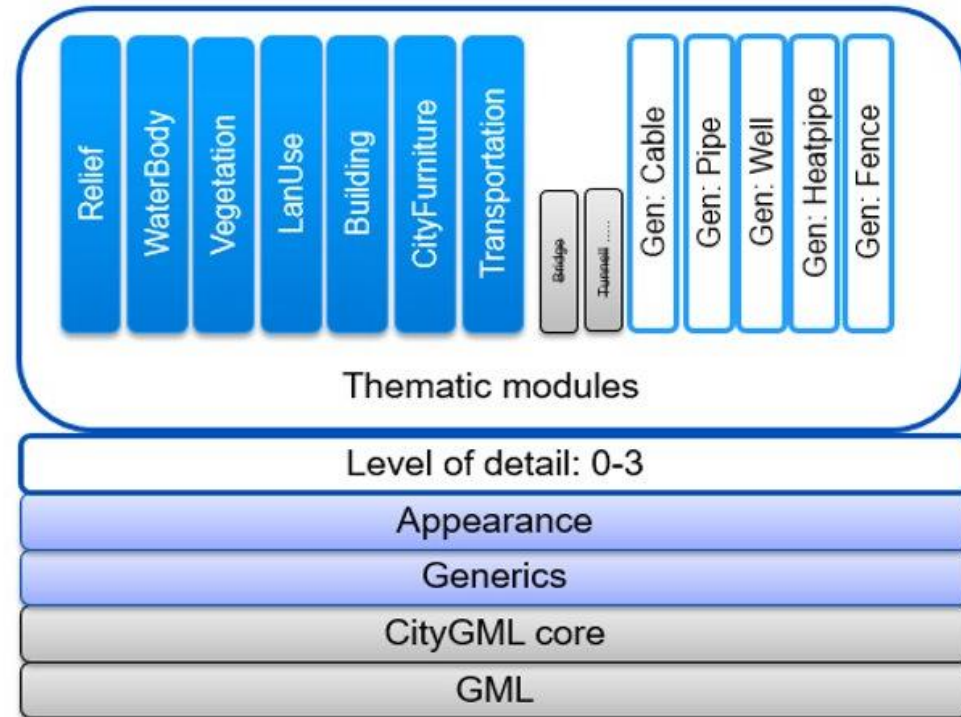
Relief

WaterBody

Vegetation

LanUse

Building

CityFurniture

Transportation

Bridge

Tunnell ....

Gen: Cable

Gen: Pipe

Gen: Well

Gen: Heatpipe

Gen: Fence

Thematic modules

Level of detail: 0-3

Appearance

Generics

CityGML core

GML